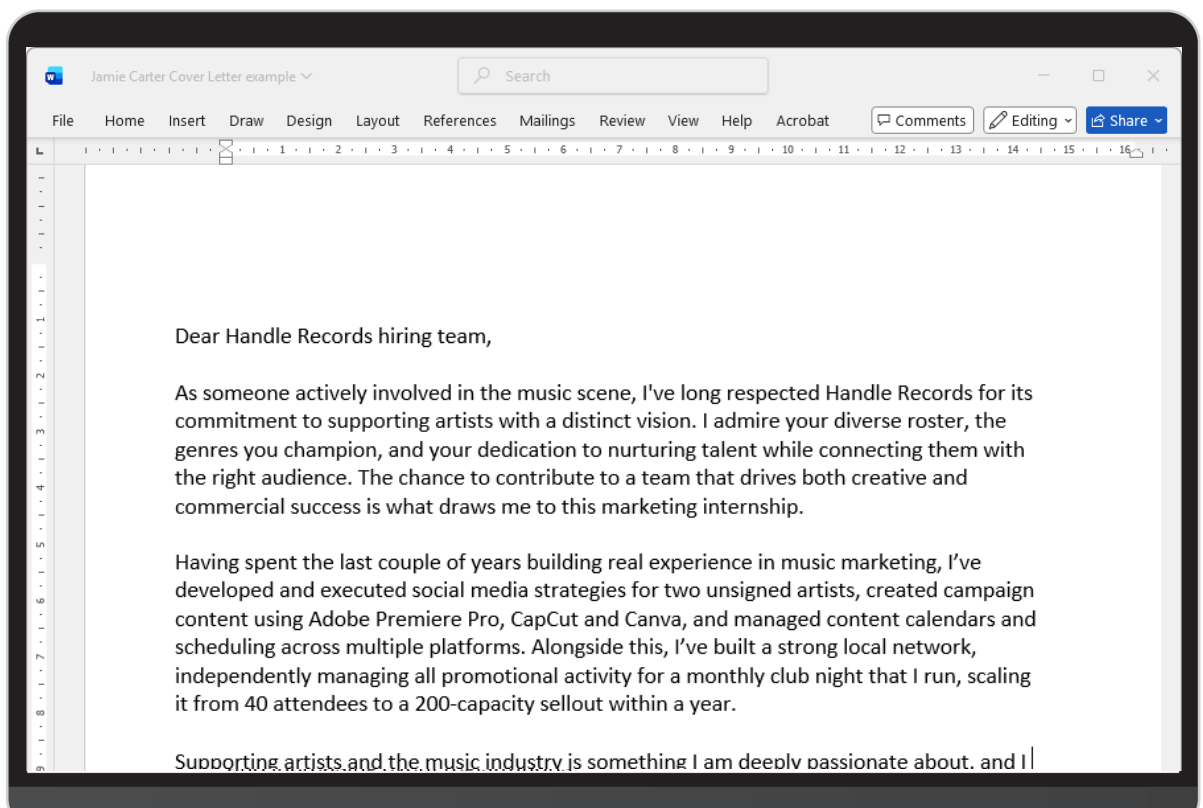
Jamie Carter Cover Letter example

Search

File Home Insert Draw Design Layout References Mailings Review View Help Acrobat

Comments Editing Share

1 2 3 4 5 6 7 8 9 10 11 12 13 14 15 16

1 2 3 4 5 6 7 8 9

Dear Handle Records hiring team,

As someone actively involved in the music scene, I've long respected Handle Records for its commitment to supporting artists with a distinct vision. I admire your diverse roster, the genres you champion, and your dedication to nurturing talent while connecting them with the right audience. The chance to contribute to a team that drives both creative and commercial success is what draws me to this marketing internship.

Having spent the last couple of years building real experience in music marketing, I’ve developed and executed social media strategies for two unsigned artists, created campaign content using Adobe Premiere Pro, CapCut and Canva, and managed content calendars and scheduling across multiple platforms. Alongside this, I’ve built a strong local network, independently managing all promotional activity for a monthly club night that I run, scaling it from 40 attendees to a 200-capacity sellout within a year.

Supporting artists and the music industry is something I am deeply passionate about, and I